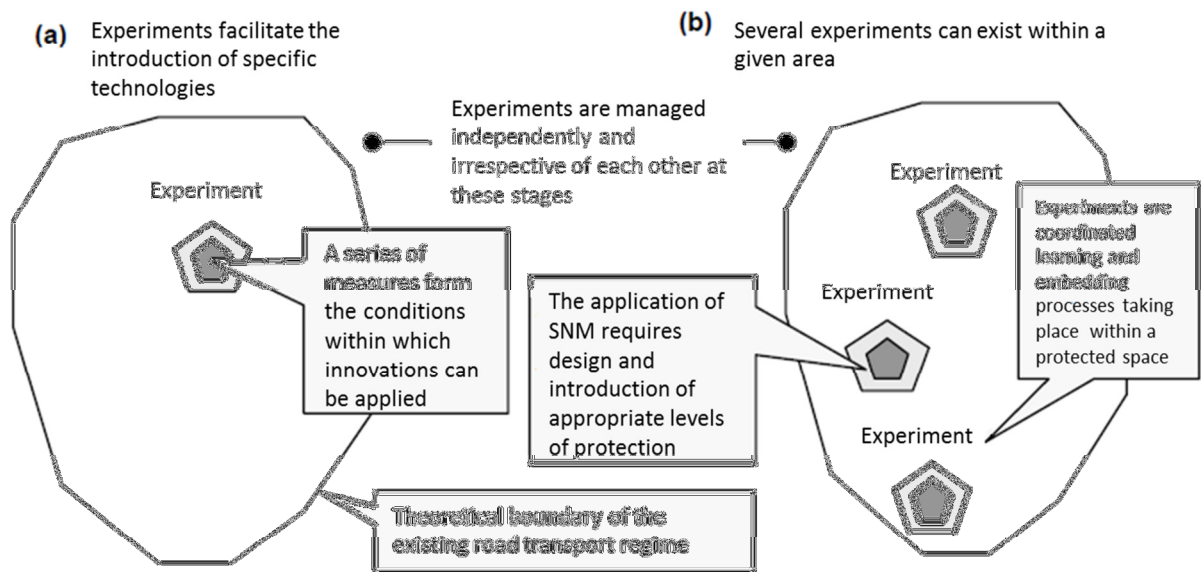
(a) Experiments facilitate the introduction of specific technologies

(b) Several experiments can exist within a given area

Experiments are managed independently and irrespective of each other at these stages

Experiment

A series of measures form the conditions within which innovations can be applied

Experiment

Experiments are coordinated learning and embedding processes taking place within a protected space

Experiment

The application of SNM requires design and introduction of appropriate levels of protection

Experiment

Theoretical boundary of the existing road transport regime